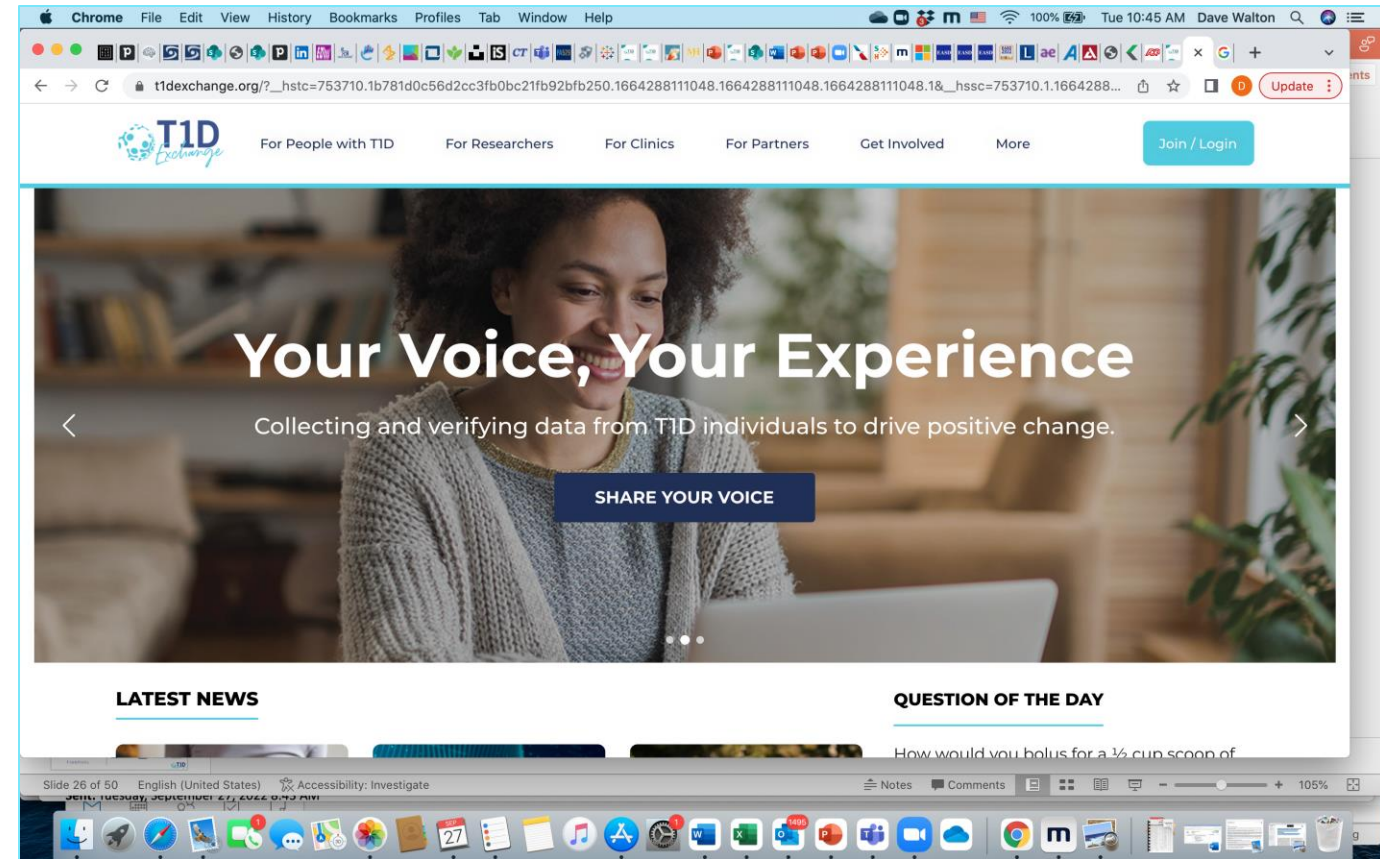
Chrome File Edit View History Bookmarks Profiles Tab Window Help
100% Tue 10:45 AM Dave Walton

t1dexchange.org/?__hstc=753710.1b781d0c56d2cc3fb0bc21fb92bfb250.1664288111048.1664288111048.1664288111048.1&__hssc=753710.1.1664288...
Update

T1D Exchange
For People with T1D
For Researchers
For Clinics
For Partners
Get Involved
More
Join / Login

Your Voice, Your Experience
Collecting and verifying data from T1D individuals to drive positive change.
SHARE YOUR VOICE

LATEST NEWS

QUESTION OF THE DAY
How would you bolus for a ½ cup scoop of

Slide 26 of 50 English (United States) Accessibility: Investigate
Notes Comments + 105%
Sent: Tuesday, September 27, 2022 8:45 AM